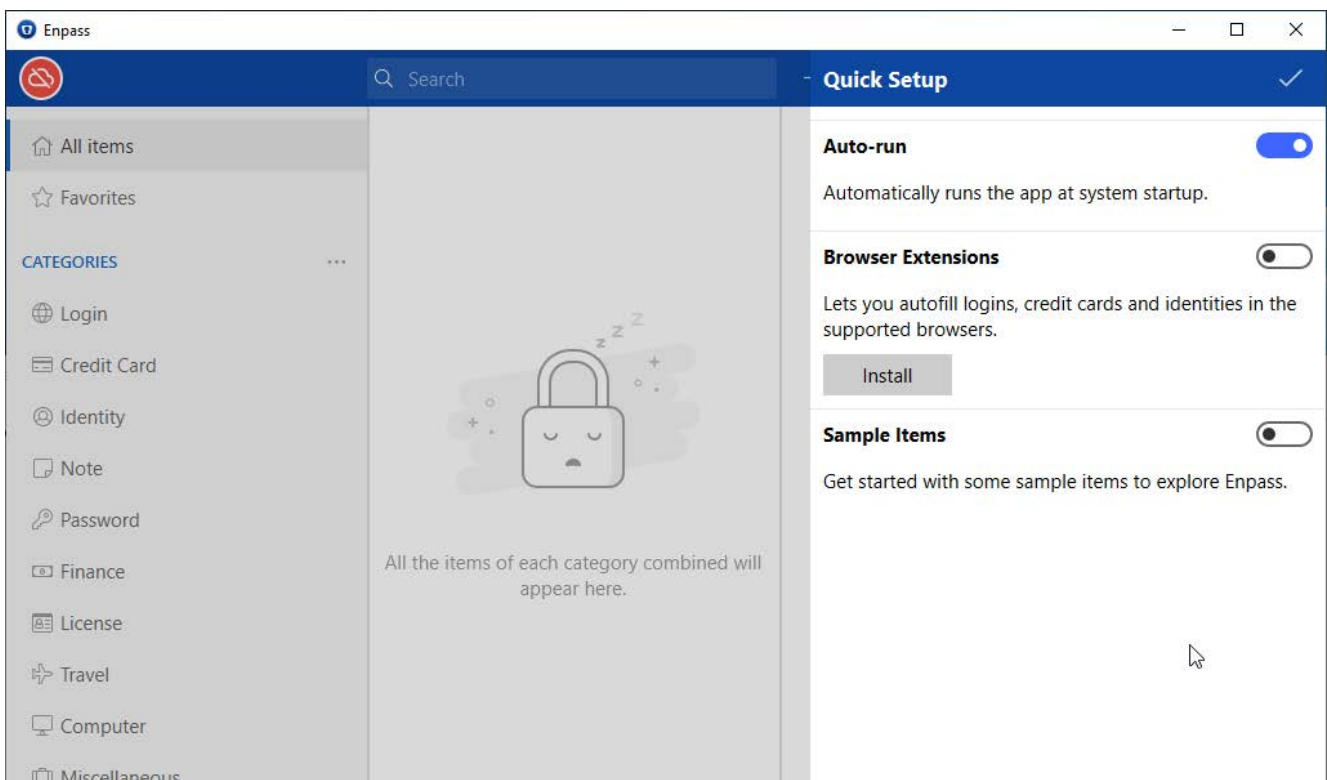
Enpass

Search

All items
Favorites
CATEGORIES ...
Login
Credit Card
Identity
Note
Password
Finance
License
Travel
Computer
Miscellaneous

z z Z

All the items of each category combined will appear here.

Quick Setup

Auto-run

Automatically runs the app at system startup.

Browser Extensions

Lets you autofill logins, credit cards and identities in the supported browsers.

Install

Sample Items

Get started with some sample items to explore Enpass.